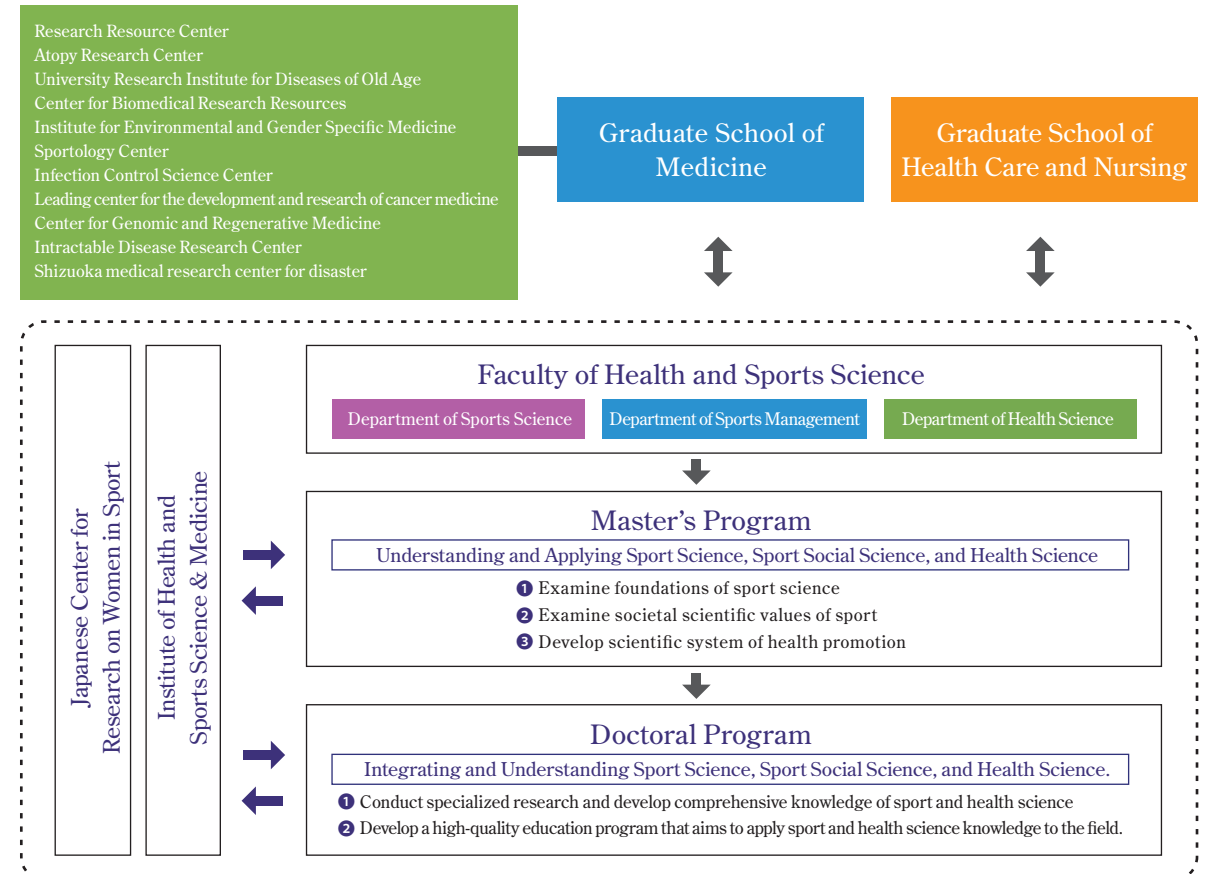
Research Resource Center
Atopy Research Center
University Research Institute for Diseases of Old Age
Center for Biomedical Research Resources
Institute for Environmental and Gender Specific Medicine
Sportology Center
Infection Control Science Center
Leading center for the development and research of cancer medicine
Center for Genomic and Regenerative Medicine
Intractable Disease Research Center
Shizuoka medical research center for disaster

Graduate School of Medicine

Graduate School of Health Care and Nursing

Japanese Center for Research on Women in Sport

Institute of Health and Sports Science & Medicine

Faculty of Health and Sports Science

Department of Sports Science

Department of Sports Management

Department of Health Science

Master's Program

Understanding and Applying Sport Science, Sport Social Science, and Health Science

❶ Examine foundations of sport science
❷ Examine societal scientific values of sport
❸ Develop scientific system of health promotion

Doctoral Program

Integrating and Understanding Sport Science, Sport Social Science, and Health Science.

❶ Conduct specialized research and develop comprehensive knowledge of sport and health science
❷ Develop a high-quality education program that aims to apply sport and health science knowledge to the field.